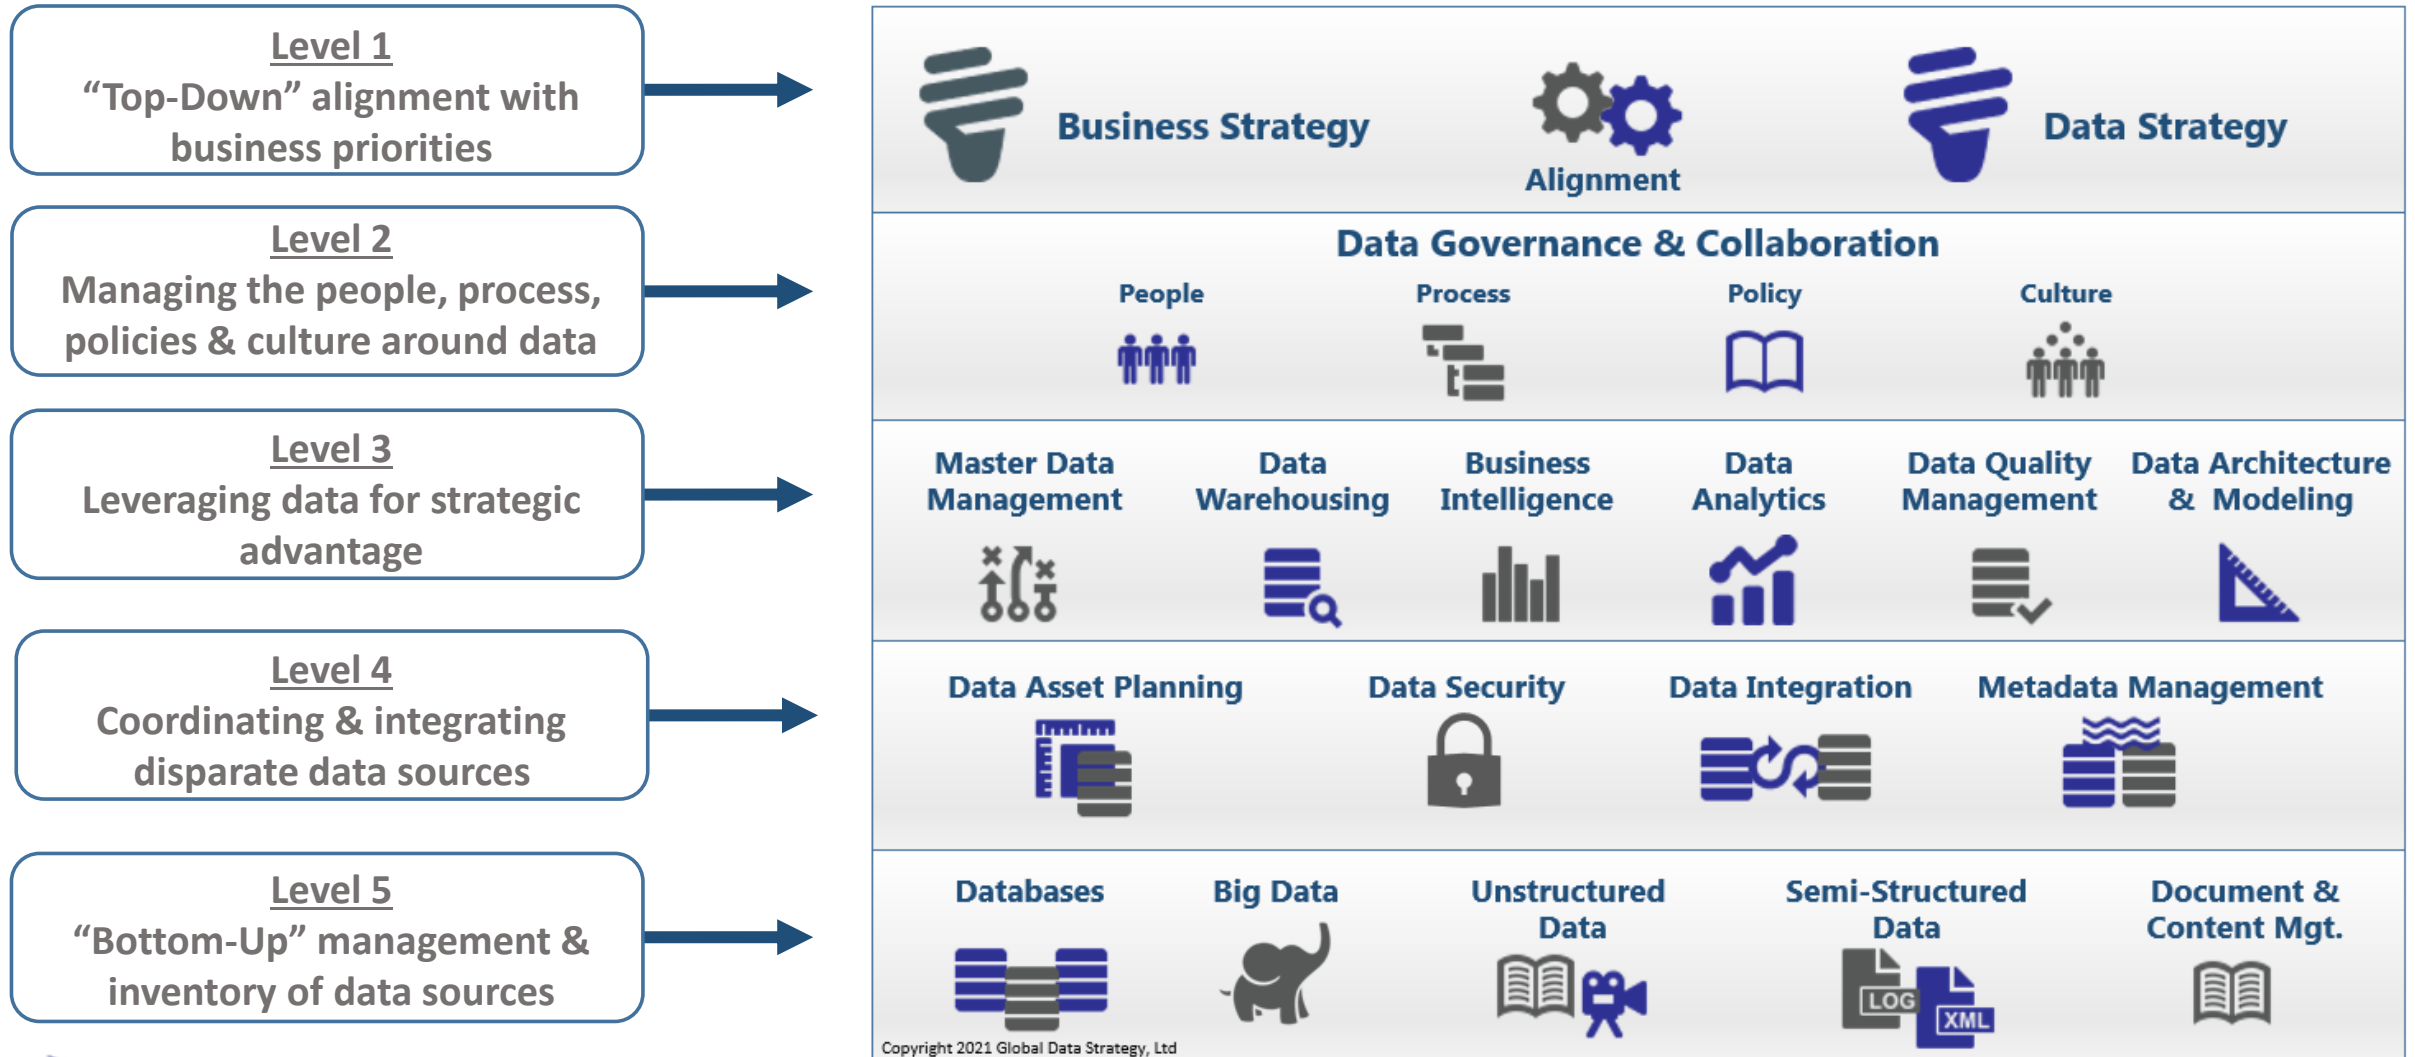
Level 1
“Top-Down” alignment with business priorities

Level 2
Managing the people, process, policies & culture around data

Level 3
Leveraging data for strategic advantage

Level 4
Coordinating & integrating disparate data sources

Level 5
“Bottom-Up” management & inventory of data sources

Business Strategy

Alignment

Data Strategy

Data Governance & Collaboration

People

Process

Policy

Culture

Master Data Management

Data Warehousing

Business Intelligence

Data Analytics

Data Quality Management

Data Architecture & Modeling

Data Asset Planning

Data Security

Data Integration

Metadata Management

Databases

Big Data

Unstructured Data

Semi-Structured Data

Document & Content Mgt.

LOG

XML

Copyright 2021 Global Data Strategy, Ltd